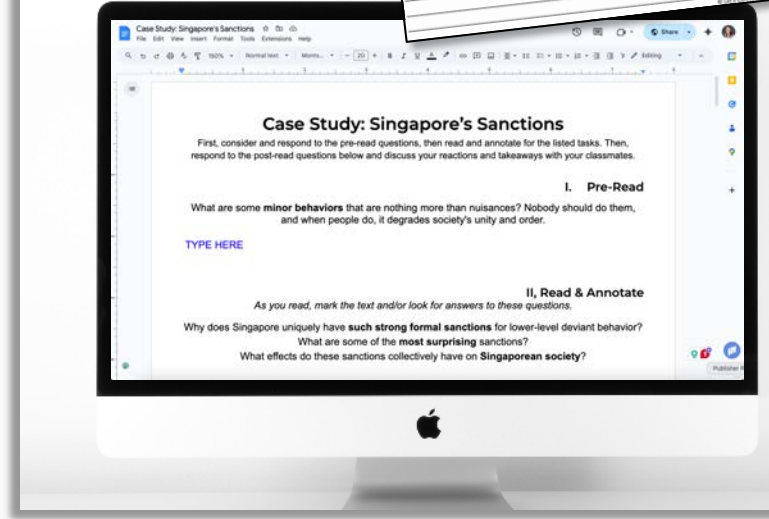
Case Study: Singapore's Sanctions
File Edit View Insert Format Tools Extensions Help
Share
150% Normal text Monts... 20 Editing

Case Study: Singapore's Sanctions

First, consider and respond to the pre-read questions, then read and annotate for the listed tasks. Then, respond to the post-read questions below and discuss your reactions and takeaways with your classmates.

I. Pre-Read

What are some **minor behaviors** that are nothing more than nuisances? Nobody should do them, and when people do, it degrades society's unity and order.

TYPE HERE

II, Read & Annotate

*As you read, mark the text and/or look for answers to these questions.*

Why does Singapore uniquely have **such strong formal sanctions** for lower-level deviant behavior?
What are some of the **most surprising** sanctions?
What effects do these sanctions collectively have on **Singaporean society**?

Publisher P